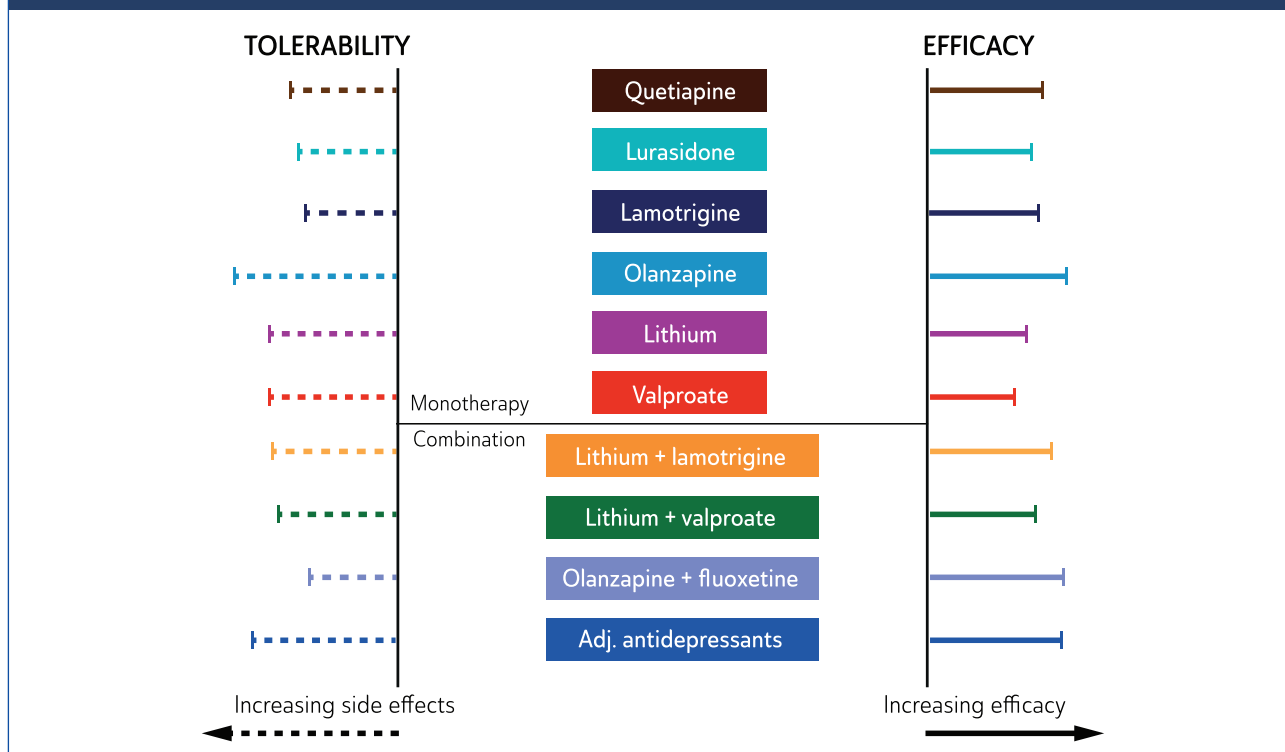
TOLERABILITY

EFFICACY

Quetiapine

Lurasidone

Lamotrigine

Olanzapine

Lithium

Valproate

Monotherapy

Combination

Lithium + lamotrigine

Lithium + valproate

Olanzapine + fluoxetine

Adj. antidepressants

Increasing side effects

Increasing efficacy